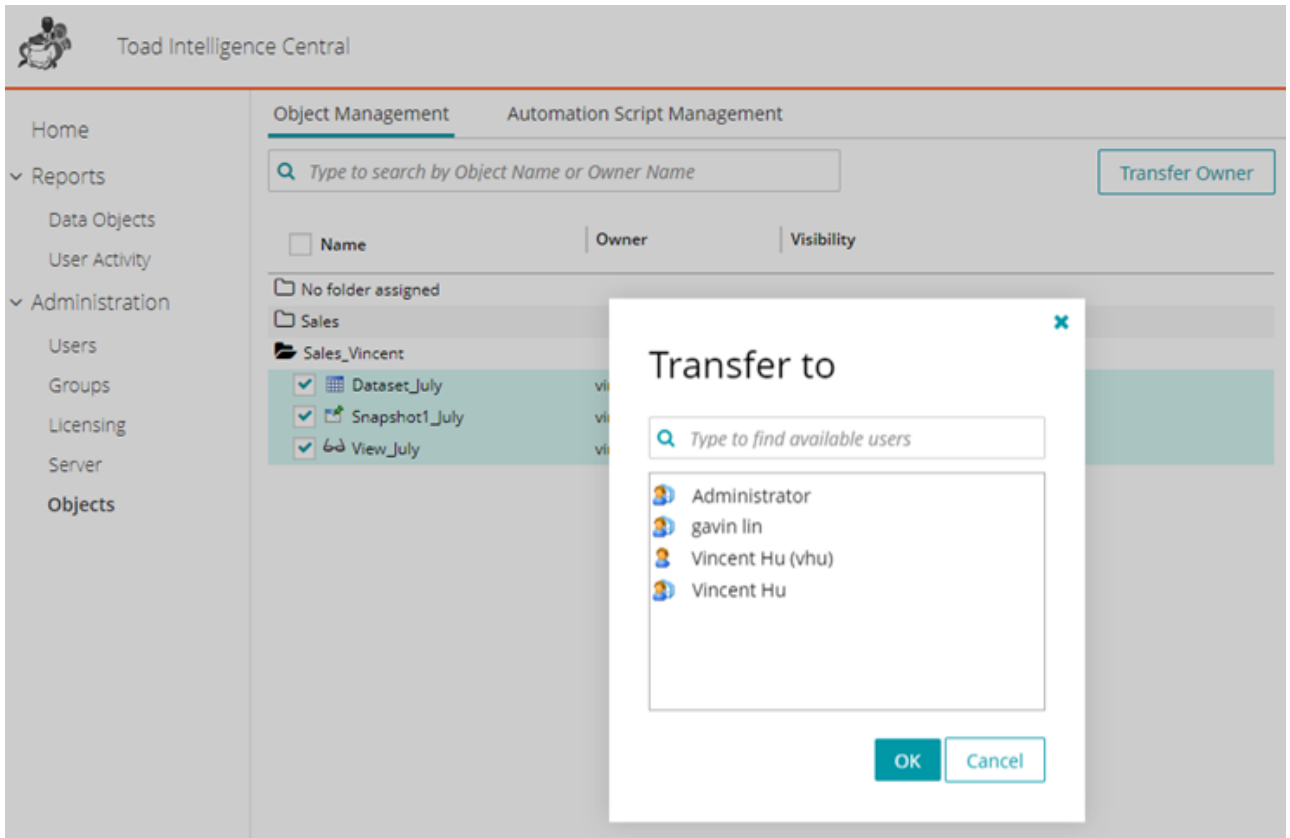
Toad Intelligence Central

Home
Reports
Data Objects
User Activity
Administration
Users
Groups
Licensing
Server
Objects

Object Management
Automation Script Management

Type to search by Object Name or Owner Name

Transfer Owner

Name
Owner
Visibility

No folder assigned
Sales
Sales_Vincent
Dataset_July vi
Snapshot1_July vi
View_July vi

Transfer to

Type to find available users

Administrator
gavin lin
Vincent Hu (vhu)
Vincent Hu

OK
Cancel